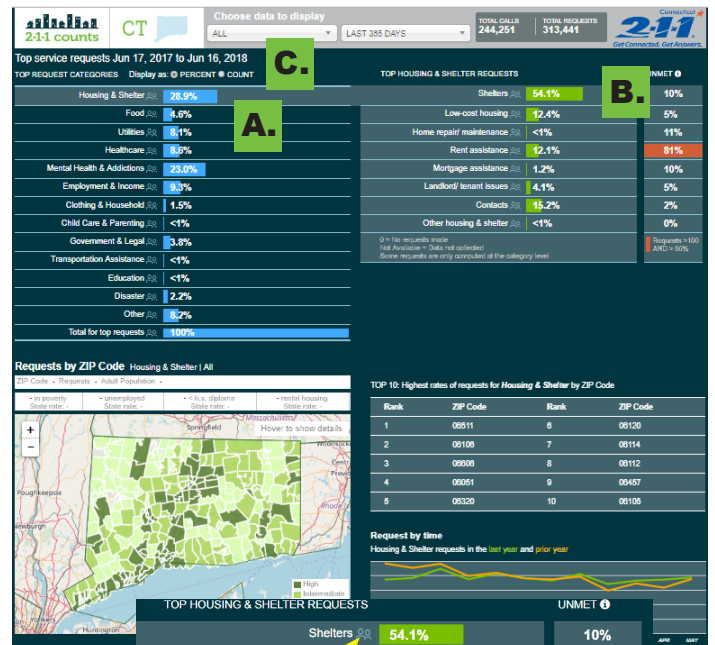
2-1-1 counts CT

Choose data to display

ALL

LAST 365 DAYS

TOTAL CALLS 244,251

TOTAL REQUESTS 313,441

Connecticut 2-1-1 Get Connected. Get Answers.

Top service requests Jun 17, 2017 to Jun 16, 2018

TOP REQUEST CATEGORIES Display as: PERCENT COUNT

C.

| | |
|---|---|
| Housing & Shelter | 28.9% |
| Food | 4.6% |
| Utilities | 8.1% |
| Healthcare | 8.6% |
| Mental Health & Addictions | 23.0% |
| Employment & Income | 9.3% |
| Clothing & Household | 1.5% |
| Child Care & Parenting | <1% |
| Government & Legal | 3.8% |
| Transportation Assistance | <1% |
| Education | <1% |
| Disaster | 2.2% |
| Other | 8.2% |
| Total for top requests | 100% |

A.

TOP HOUSING & SHELTER REQUESTS

B.

UNMET

| | | |
|---|---|---|
| Shelters | 54.1% | 10% |
| Low-cost housing | 12.4% | 5% |
| Home repair/ maintenance | <1% | 11% |
| Rent assistance | 12.1% | 81% |
| Mortgage assistance | 1.2% | 10% |
| Landlord/ tenant issues | 4.1% | 5% |
| Contacts | 15.2% | 2% |
| Other housing & shelter | <1% | 0% |

0 = No requests made
Not Available = Data not collected
Some requests are only computed at the category level

Requests >100 AND > 50%

Requests by ZIP Code Housing & Shelter | All

ZIP Code - Requests - Adult Population -

- in poverty State rate: -
- unemployed State rate: -
- < h.s. diploma State rate: -
- rental housing State rate: -

Hover to show details

Massachusetts

Springfield

Poughkeepsie

Newburgh

High

Intermediate

TOP 10: Highest rates of requests for Housing & Shelter by ZIP Code

| Rank | ZIP Code | Rank | ZIP Code |
|---|---|---|---|
| 1 | 06511 | 6 | 06120 |
| 2 | 06106 | 7 | 06114 |
| 3 | 06606 | 8 | 06112 |
| 4 | 06051 | 9 | 06457 |
| 5 | 06320 | 10 | 06105 |

Request by time

Housing & Shelter requests in the last year and prior year

APR MAY

TOP HOUSING & SHELTER REQUESTS

UNMET

Shelters 54.1% 10%